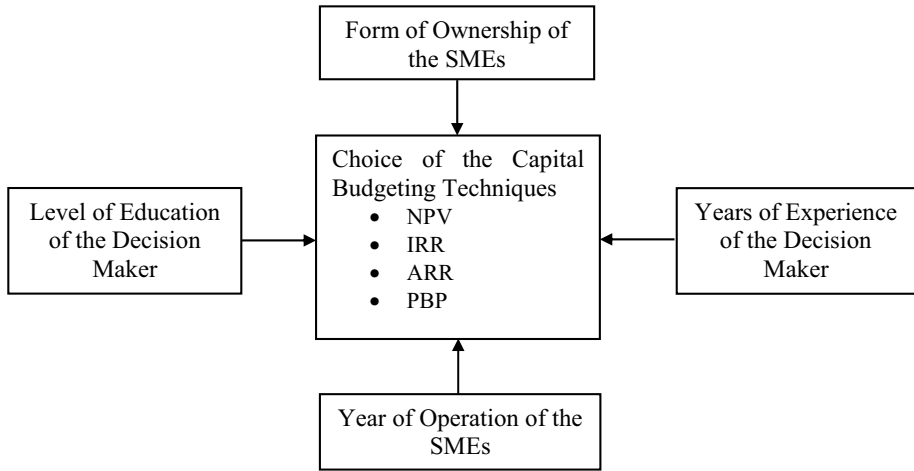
Form of Ownership of the SMEs

Level of Education of the Decision Maker

Choice of the Capital Budgeting Techniques
• NPV
• IRR
• ARR
• PBP

Years of Experience of the Decision Maker

Year of Operation of the SMEs